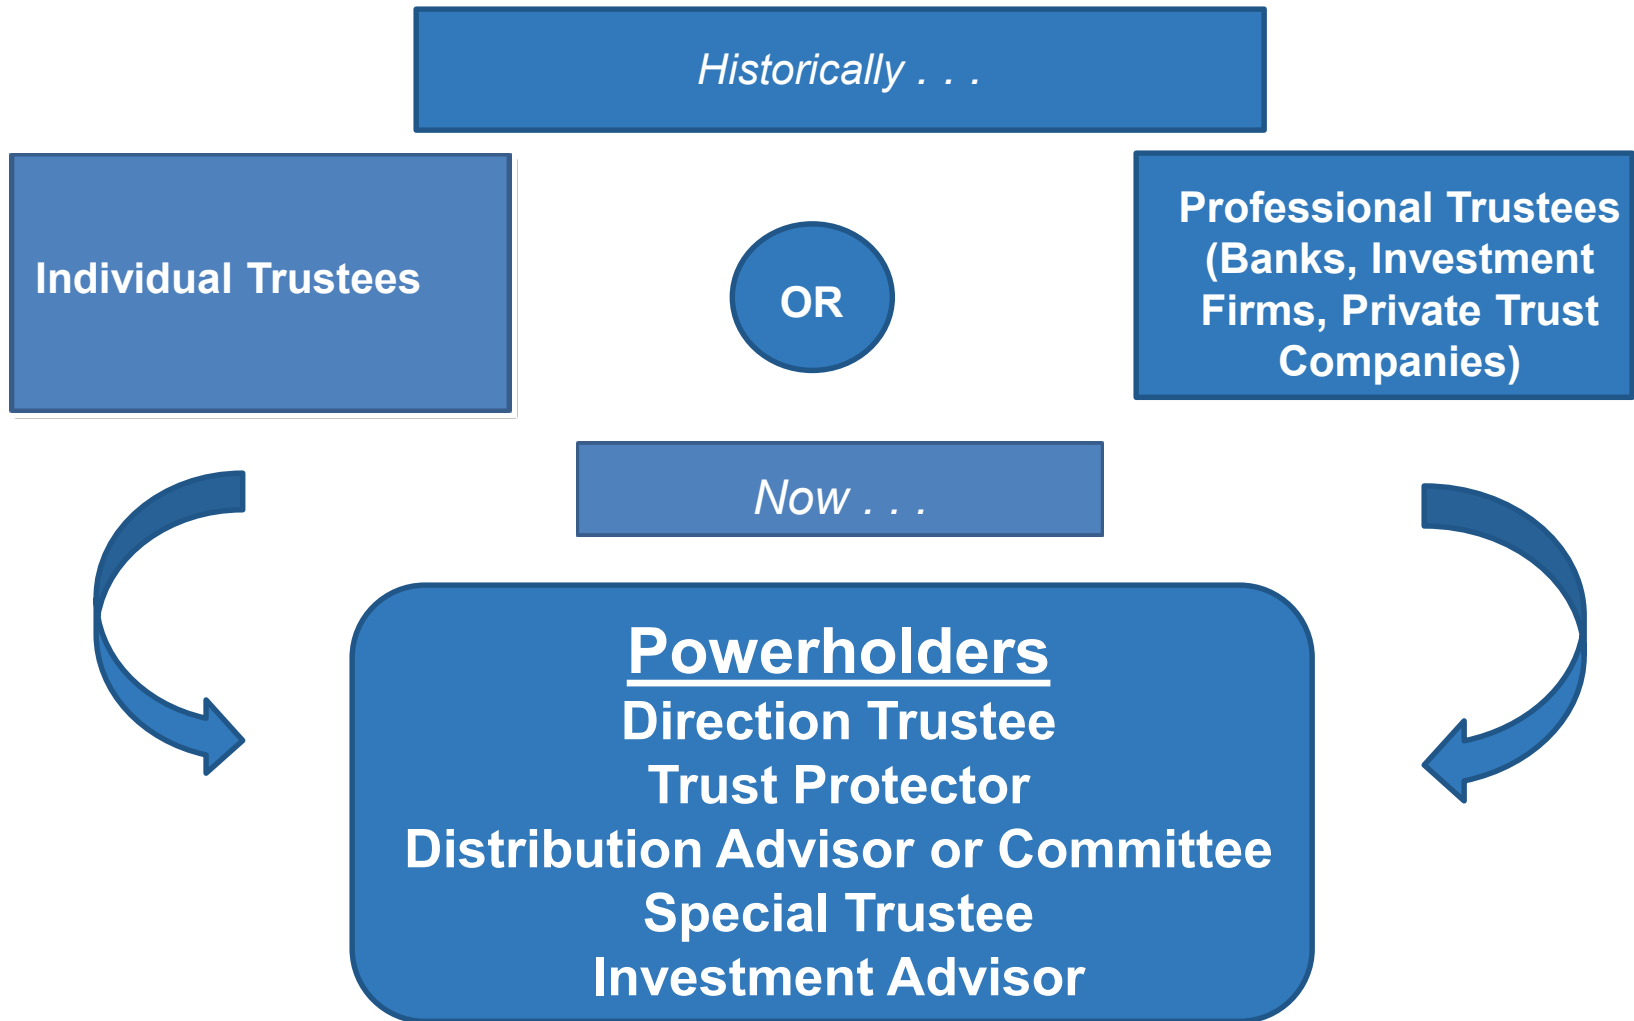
*Historically . . .*

Individual Trustees

OR

Professional Trustees (Banks, Investment Firms, Private Trust Companies)

*Now . . .*

Powerholders
Direction Trustee
Trust Protector
Distribution Advisor or Committee
Special Trustee
Investment Advisor